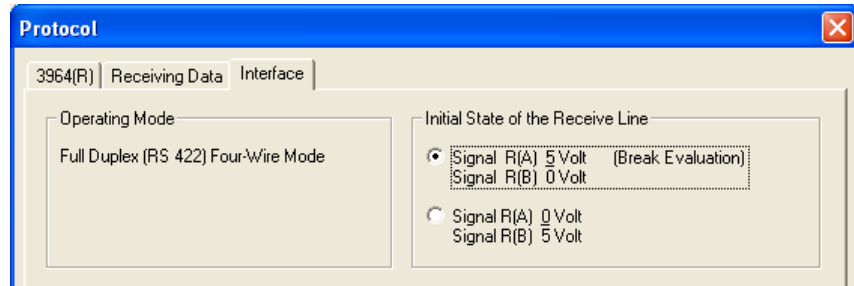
Protocol

3964(R) | Receiving Data | Interface

Operating Mode

Full Duplex (RS 422) Four-Wire Mode

Initial State of the Receive Line

Signal R(A) 5 Volt (Break Evaluation)
Signal R(B) 0 Volt

Signal R(A) 0 Volt
Signal R(B) 5 Volt